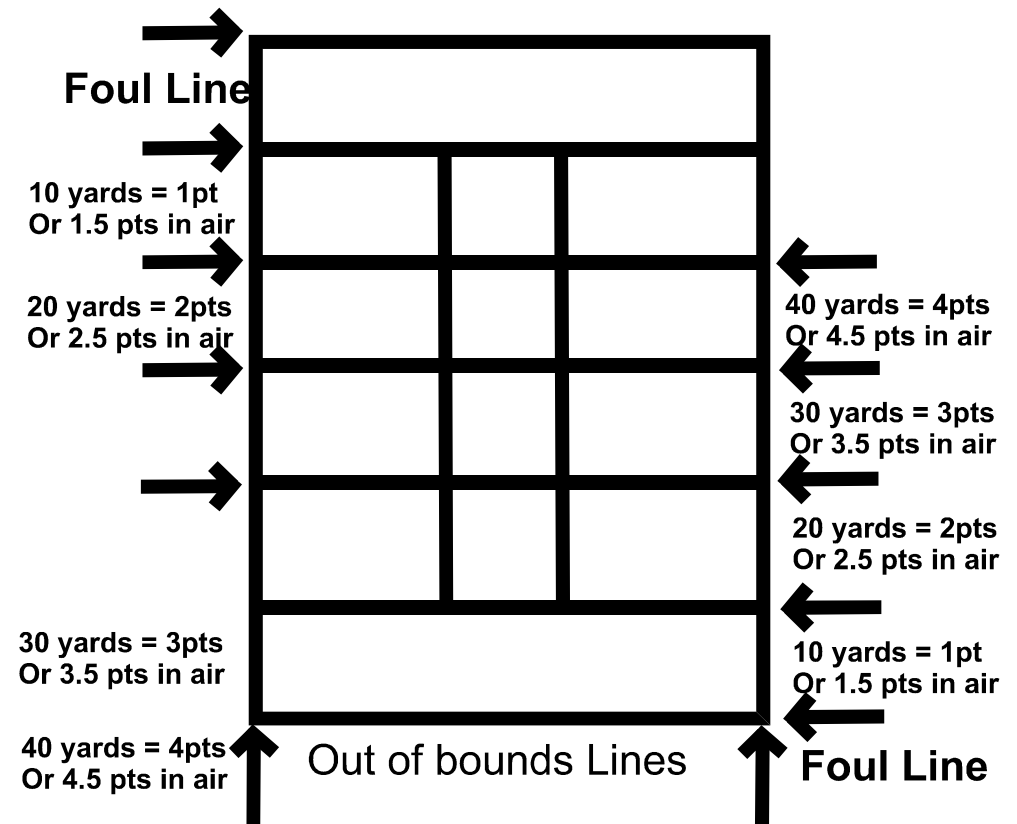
Foul Line

10 yards = 1pt
Or 1.5 pts in air

20 yards = 2pts
Or 2.5 pts in air

40 yards = 4pts
Or 4.5 pts in air

30 yards = 3pts
Or 3.5 pts in air

20 yards = 2pts
Or 2.5 pts in air

30 yards = 3pts
Or 3.5 pts in air

10 yards = 1pt
Or 1.5 pts in air

40 yards = 4pts
Or 4.5 pts in air

Out of bounds Lines

Foul Line